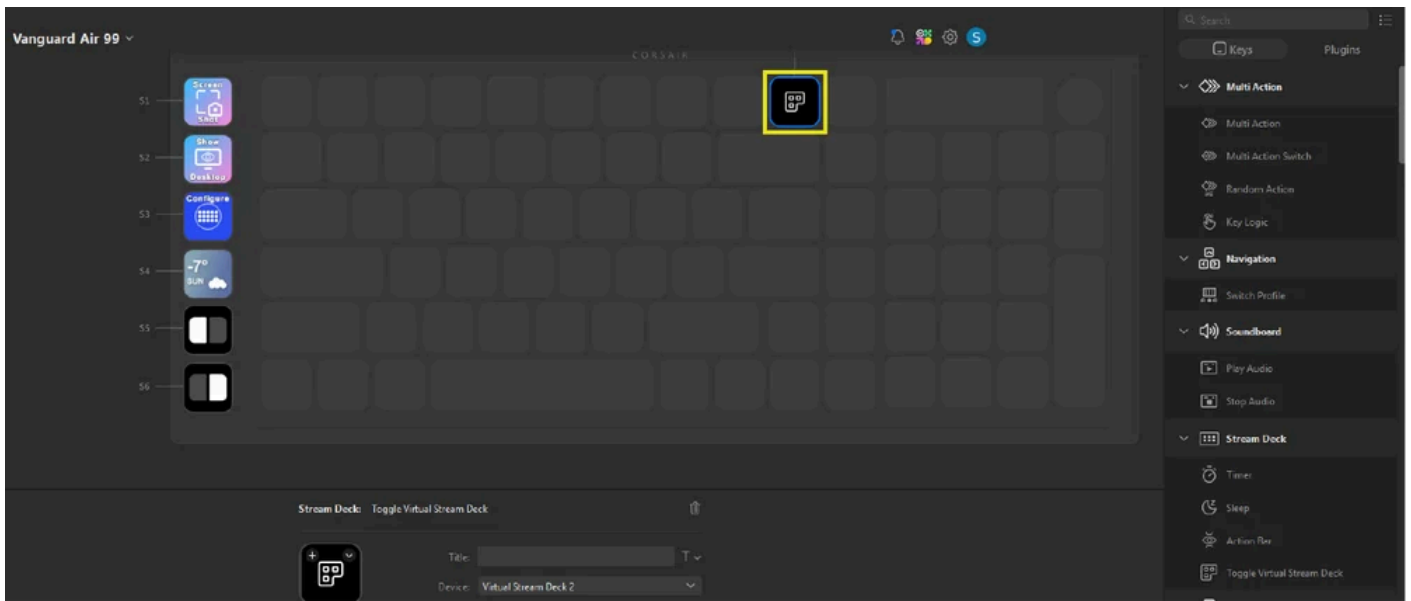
Vanguard Air 99

CORSAIR

S1
Screen Shot

S2
Show Desktop

S3
Configure

S4
-7°
SUN

S5

S6

Search

Keys
Plugins

Multi Action
Multi Action
Multi Action Switch
Random Action
Key Logic

Navigation
Switch Profile

Soundboard
Play Audio
Stop Audio

Stream Deck
Timer
Sleep
Action Bar
Toggle Virtual Stream Deck

Stream Deck: Toggle Virtual Stream Deck

Title:
Device: Virtual Stream Deck 2